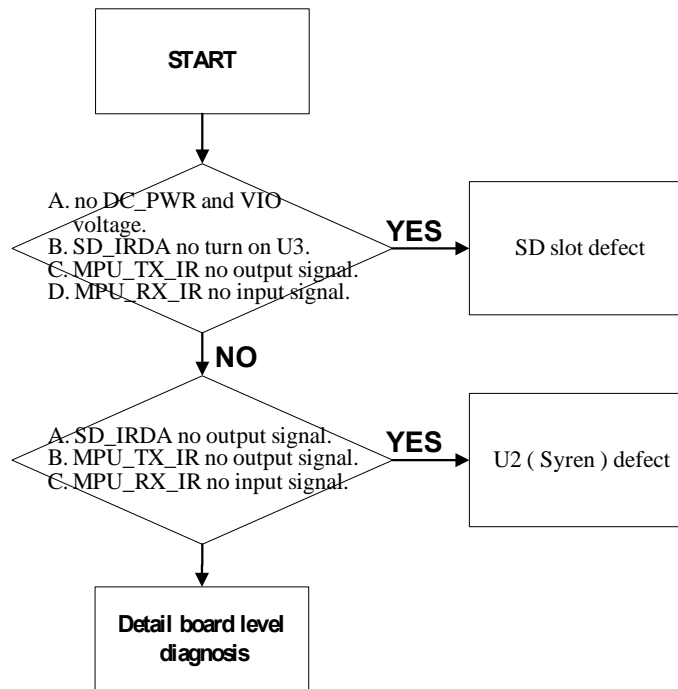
START

A. no DC_PWR and VIO voltage.
B. SD_IRDA no turn on U3.
C. MPU_TX_IR no output signal.
D. MPU_RX_IR no input signal.

YES

SD slot defect

NO

A. SD_IRDA no output signal.
B. MPU_TX_IR no output signal.
C. MPU_RX_IR no input signal.

YES

U2 ( Syren ) defect

Detail board level diagnosis